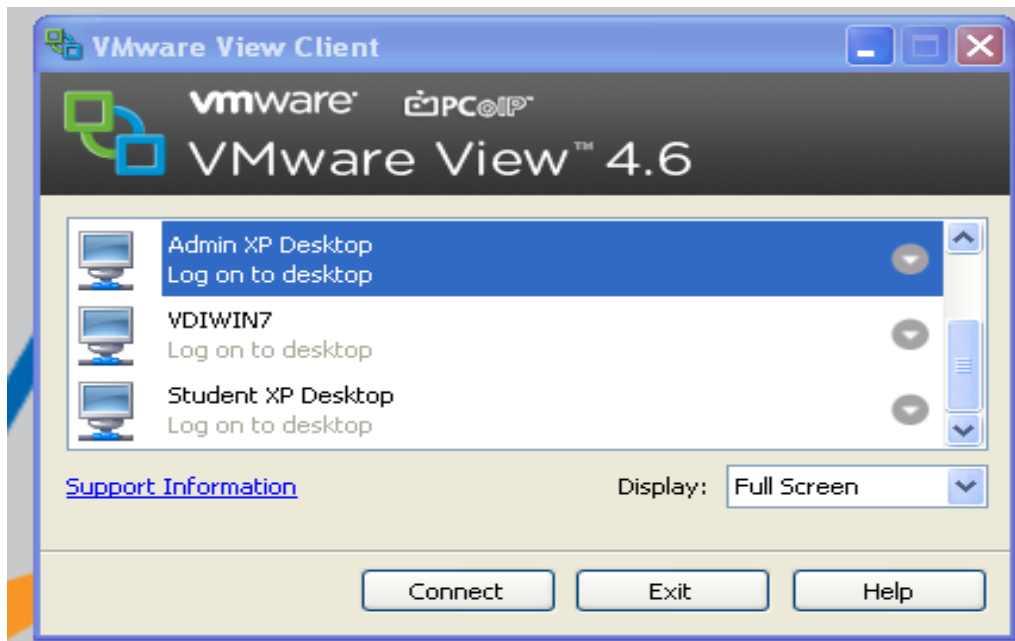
VMware View Client

vmware PCoIP
VMware View™ 4.6

Admin XP Desktop
Log on to desktop

VDIWIN7
Log on to desktop

Student XP Desktop
Log on to desktop

Support Information

Display: Full Screen

Connect Exit Help